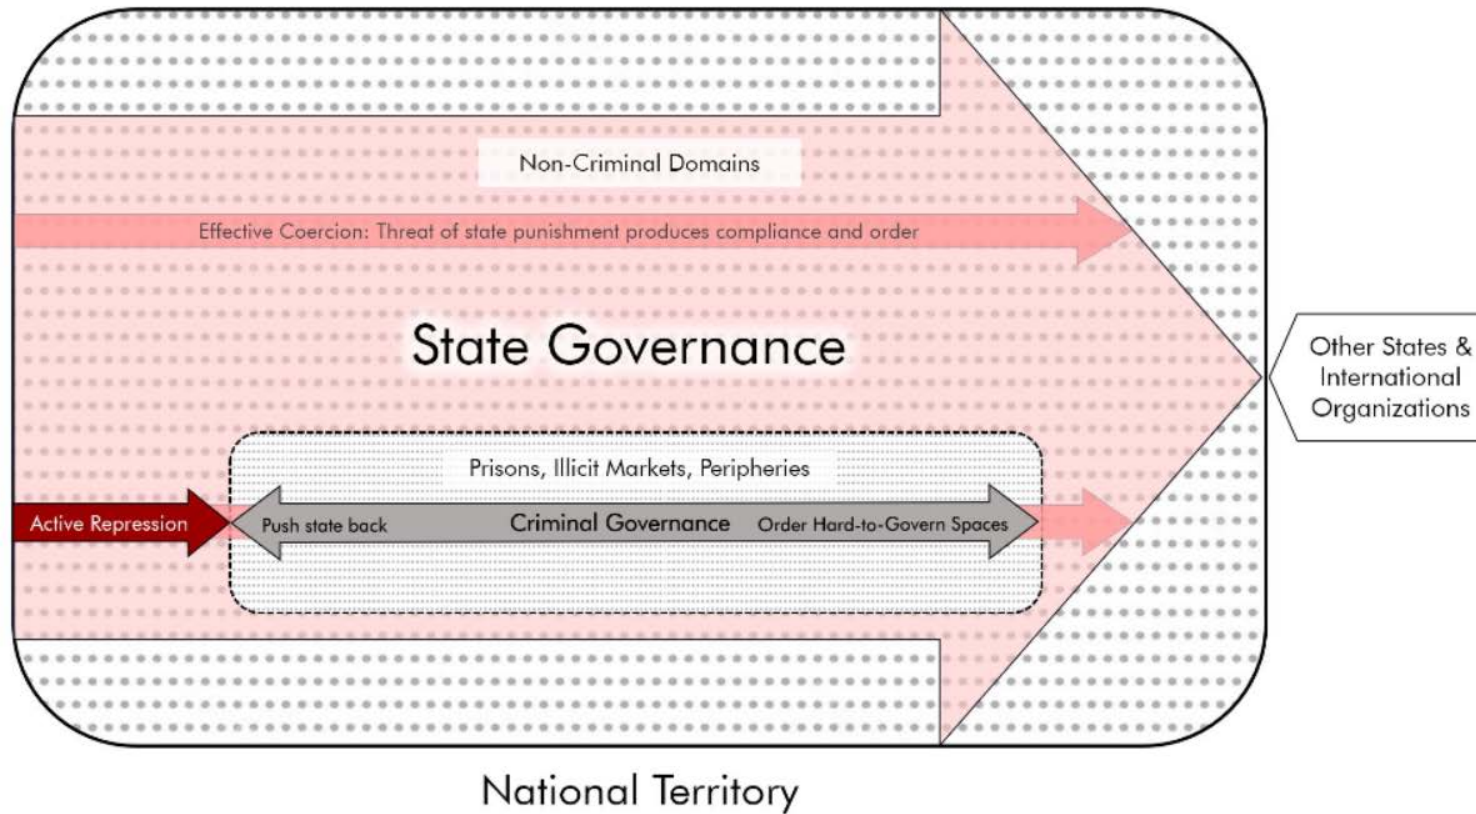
Non-Criminal Domains

Effective Coercion: Threat of state punishment produces compliance and order

State Governance

Other States & International Organizations

Prisons, Illicit Markets, Peripheries

Active Repression

Push state back

Criminal Governance

Order Hard-to-Govern Spaces

National Territory